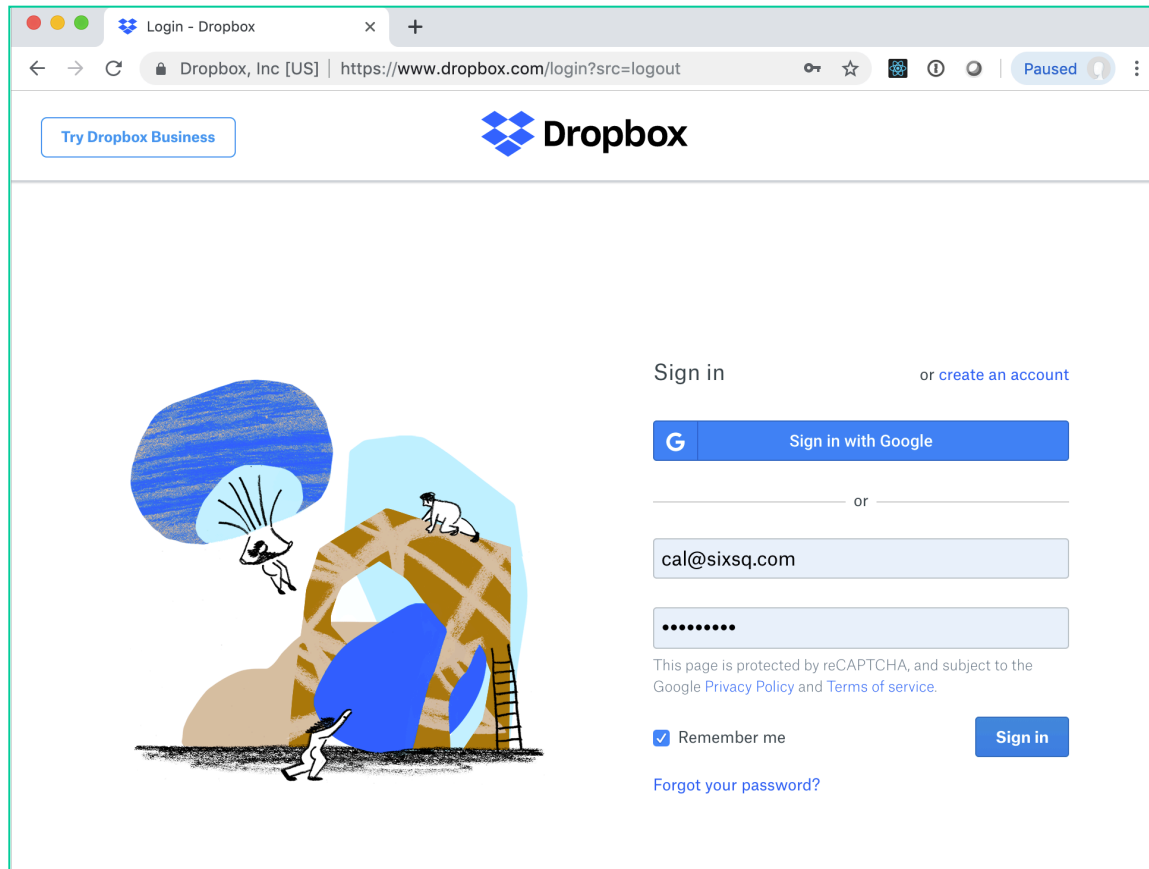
Login - Dropbox

Dropbox, Inc [US] | https://www.dropbox.com/login?src=logout

Paused

Try Dropbox Business

Dropbox

Sign in

or create an account

G Sign in with Google

or

cal@sixsq.com

•••••••••

This page is protected by reCAPTCHA, and subject to the Google Privacy Policy and Terms of service.

Remember me

Sign in

Forgot your password?